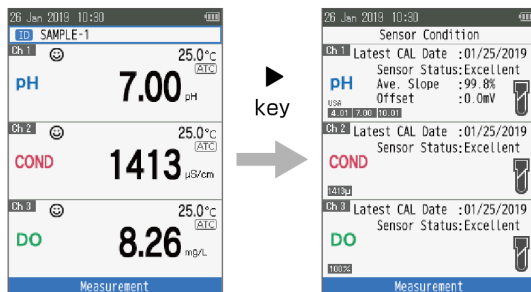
26 Jan 2019 10:30
ID SAMPLE-1
Ch 1
25.0°C
ATC
pH
7.00 pH
Ch 2
25.0°C
ATC
COND
1413 µS/cm
Ch 3
25.0°C
ATC
DO
8.26 mg/L
Measurement

▶
key

26 Jan 2019 10:30
Sensor Condition
Ch 1 Latest CAL Date :01/25/2019
pH
Sensor Status:Excellent
Ave. Slope :99.8%
Offset :0.0mV
USA
4.01 7.00 10.01
Ch 2 Latest CAL Date :01/25/2019
COND
Sensor Status:Excellent
1413µ
Ch 3 Latest CAL Date :01/25/2019
DO
Sensor Status:Excellent
100%
Measurement